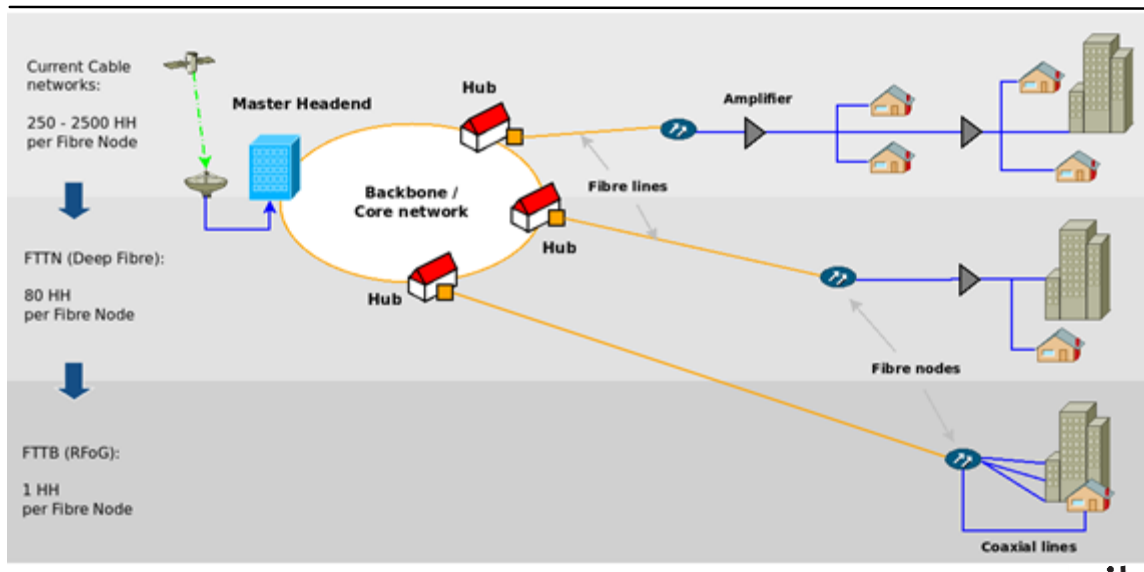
Current Cable networks:

250 - 2500 HH per Fibre Node

FTTN (Deep Fibre):

80 HH per Fibre Node

FTTB (RFoG):

1 HH per Fibre Node

Master Headend

Hub

Backbone / Core network

Hub

Hub

Fibre lines

Amplifier

Fibre nodes

Coaxial lines